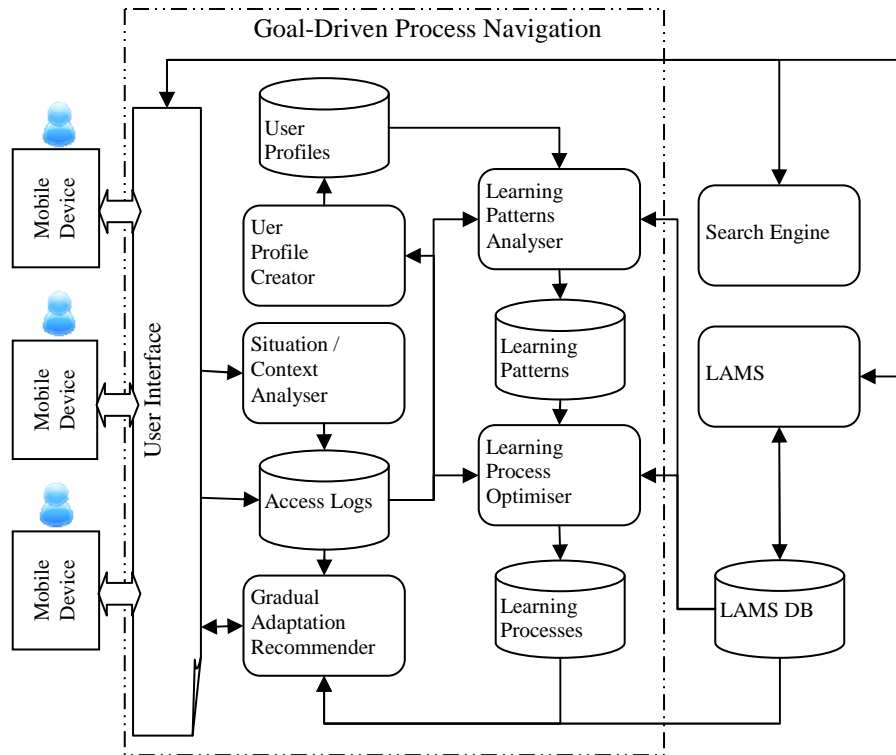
Goal-Driven Process Navigation

Mobile Device

Mobile Device

Mobile Device

User Interface

User Profiles

Uer Profile Creator

Situation / Context Analyser

Access Logs

Gradual Adaptation Recommender

Learning Patterns Analyser

Learning Patterns

Learning Process Optimiser

Learning Processes

Search Engine

LAMS

LAMS DB